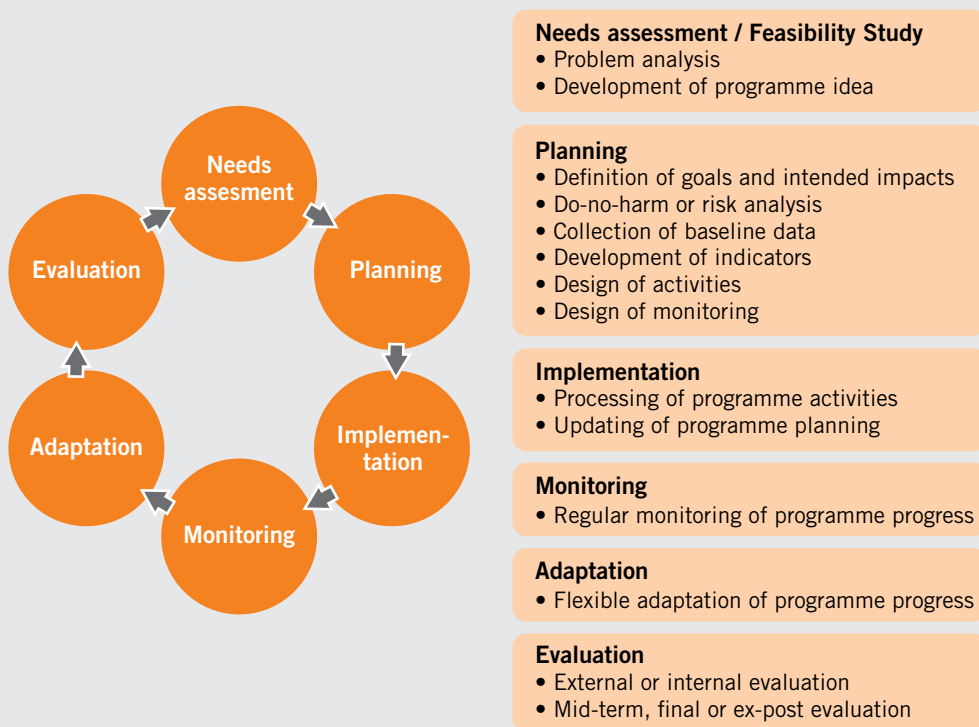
Needs assesment

Planning

Implementation

Monitoring

Adaptation

Evaluation

Needs assessment / Feasibility Study
• Problem analysis
• Development of programme idea

Planning
• Definition of goals and intended impacts
• Do-no-harm or risk analysis
• Collection of baseline data
• Development of indicators
• Design of activities
• Design of monitoring

Implementation
• Processing of programme activities
• Updating of programme planning

Monitoring
• Regular monitoring of programme progress

Adaptation
• Flexible adaptation of programme progress

Evaluation
• External or internal evaluation
• Mid-term, final or ex-post evaluation